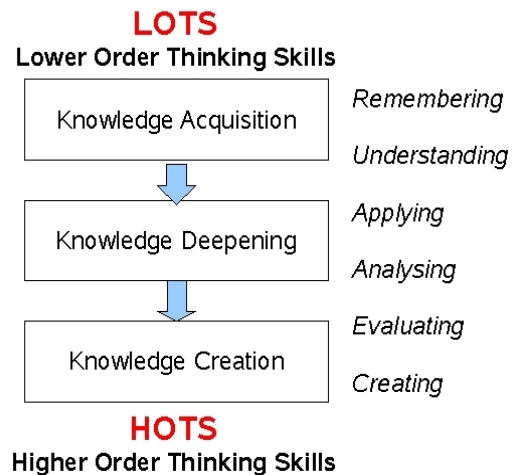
LOTS
Lower Order Thinking Skills

Knowledge Acquisition

Remembering

Understanding

Knowledge Deepening

Applying

Analysing

Knowledge Creation

Evaluating

Creating

HOTS
Higher Order Thinking Skills